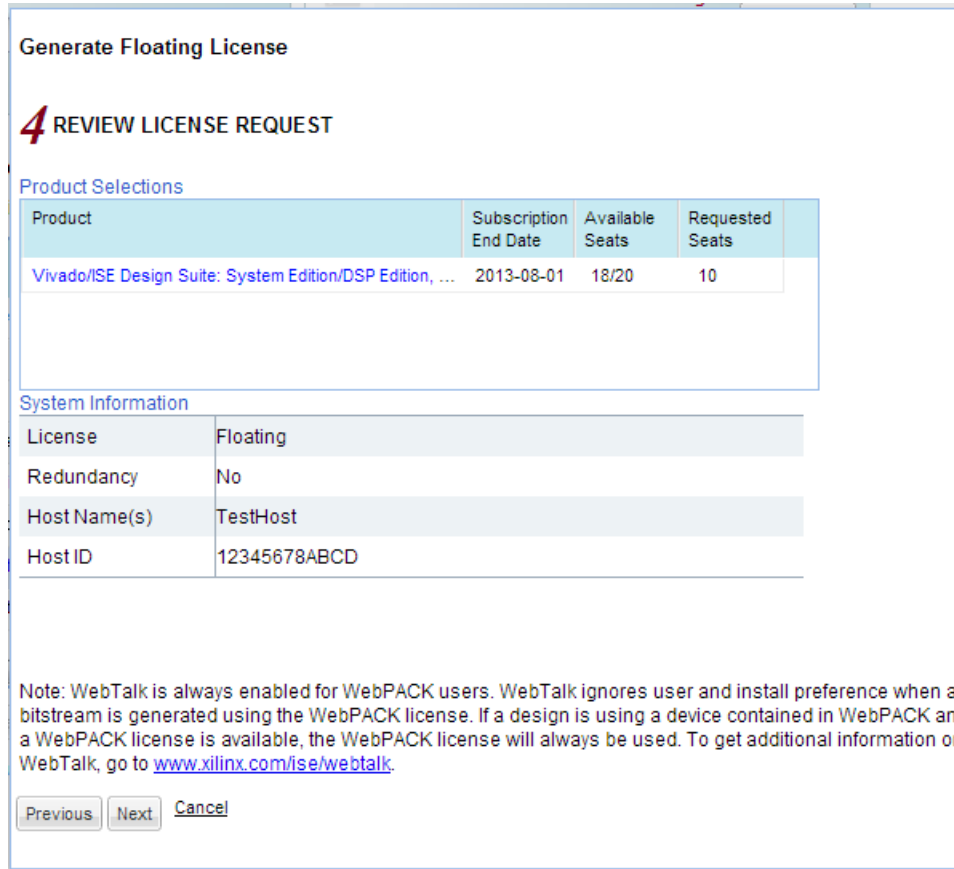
Generate Floating License

4 REVIEW LICENSE REQUEST

Product Selections

| Product | Subscription End Date | Available Seats | Requested Seats |
|---|---|---|---|
| Vivado/ISE Design Suite: System Edition/DSP Edition, ... | 2013-08-01 | 18/20 | 10 |

System Information

| License | Floating |
|---|---|
| Redundancy | No |
| Host Name(s) | TestHost |
| Host ID | 12345678ABCD |

Note: WebTalk is always enabled for WebPACK users. WebTalk ignores user and install preference when a bitstream is generated using the WebPACK license. If a design is using a device contained in WebPACK an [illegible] a WebPACK license is available, the WebPACK license will always be used. To get additional information o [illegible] WebTalk, go to www.xilinx.com/ise/webtalk.

Previous Next Cancel